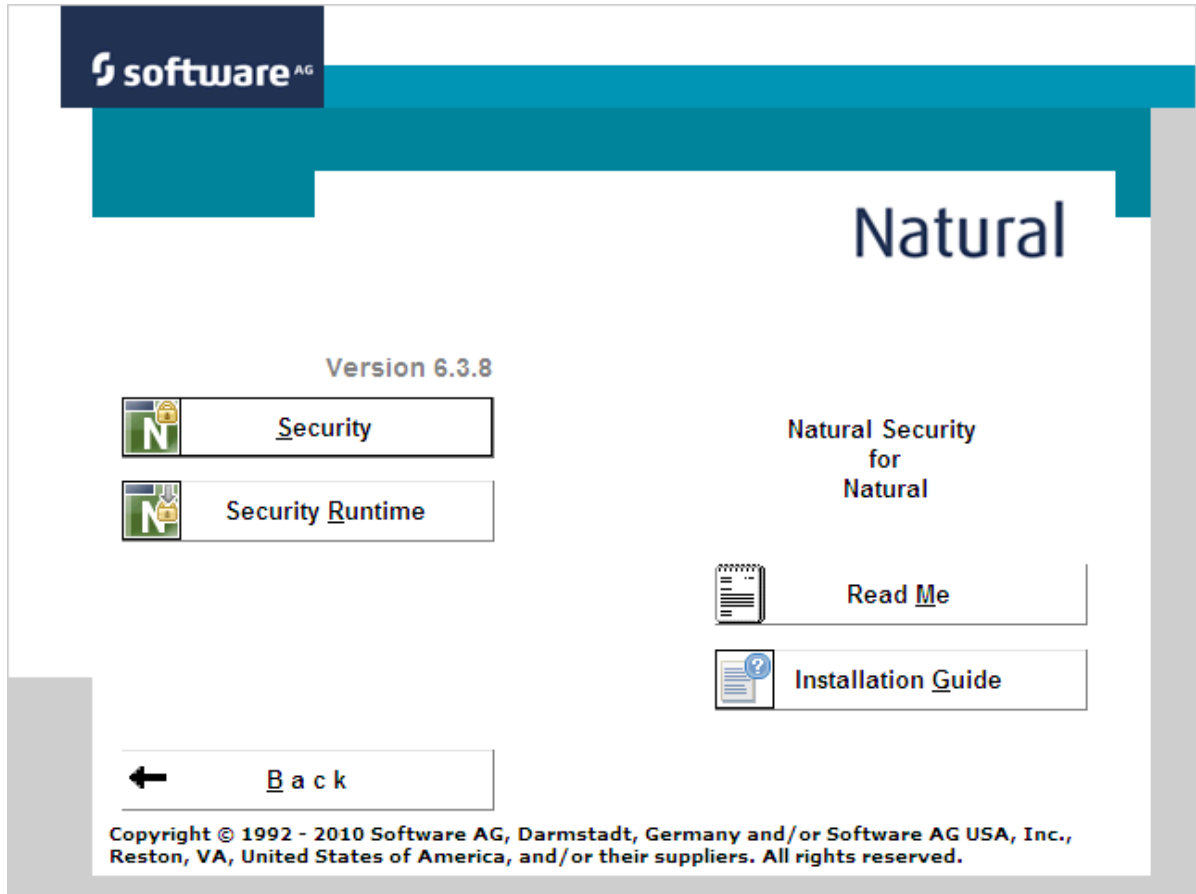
software AG

Natural

Version 6.3.8

Security

Security Runtime

Natural Security
for
Natural

Read Me

Installation Guide

B a c k

Copyright © 1992 - 2010 Software AG, Darmstadt, Germany and/or Software AG USA, Inc., Reston, VA, United States of America, and/or their suppliers. All rights reserved.